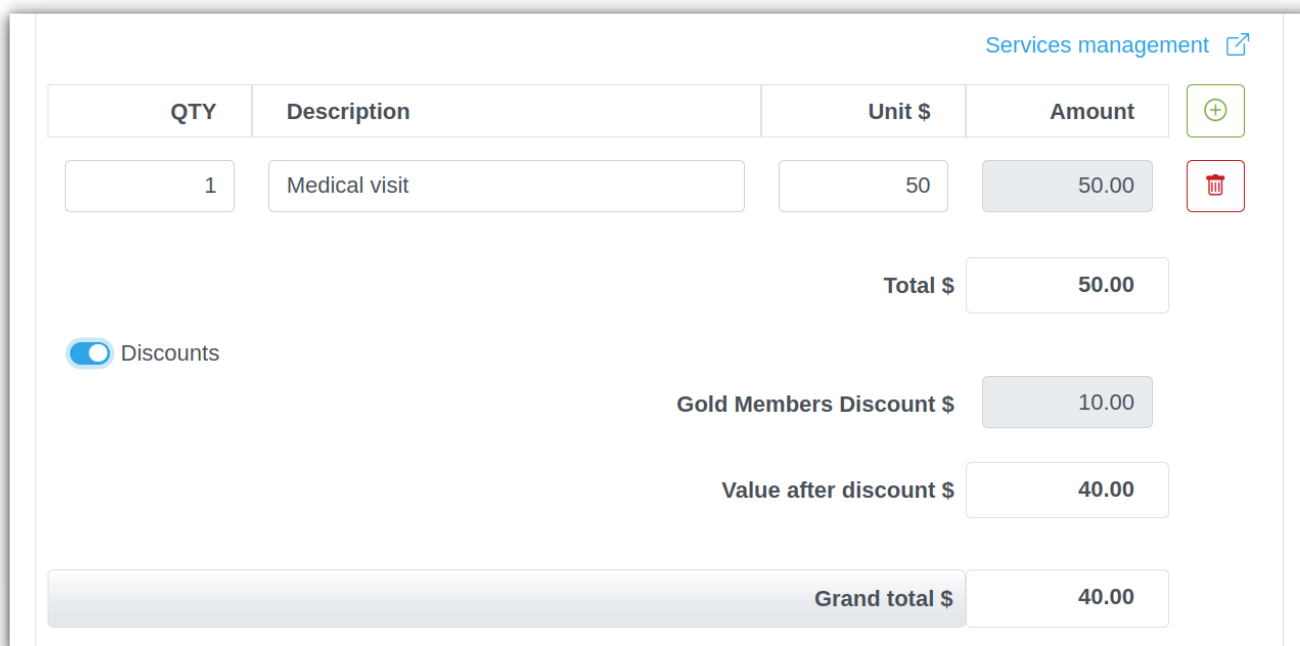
Services management

| QTY | Description | Unit $ | Amount |
|---|---|---|---|
| 1 | Medical visit | 50 | 50.00 |

Total $ 50.00

Discounts

Gold Members Discount $ 10.00

Value after discount $ 40.00

Grand total $ 40.00